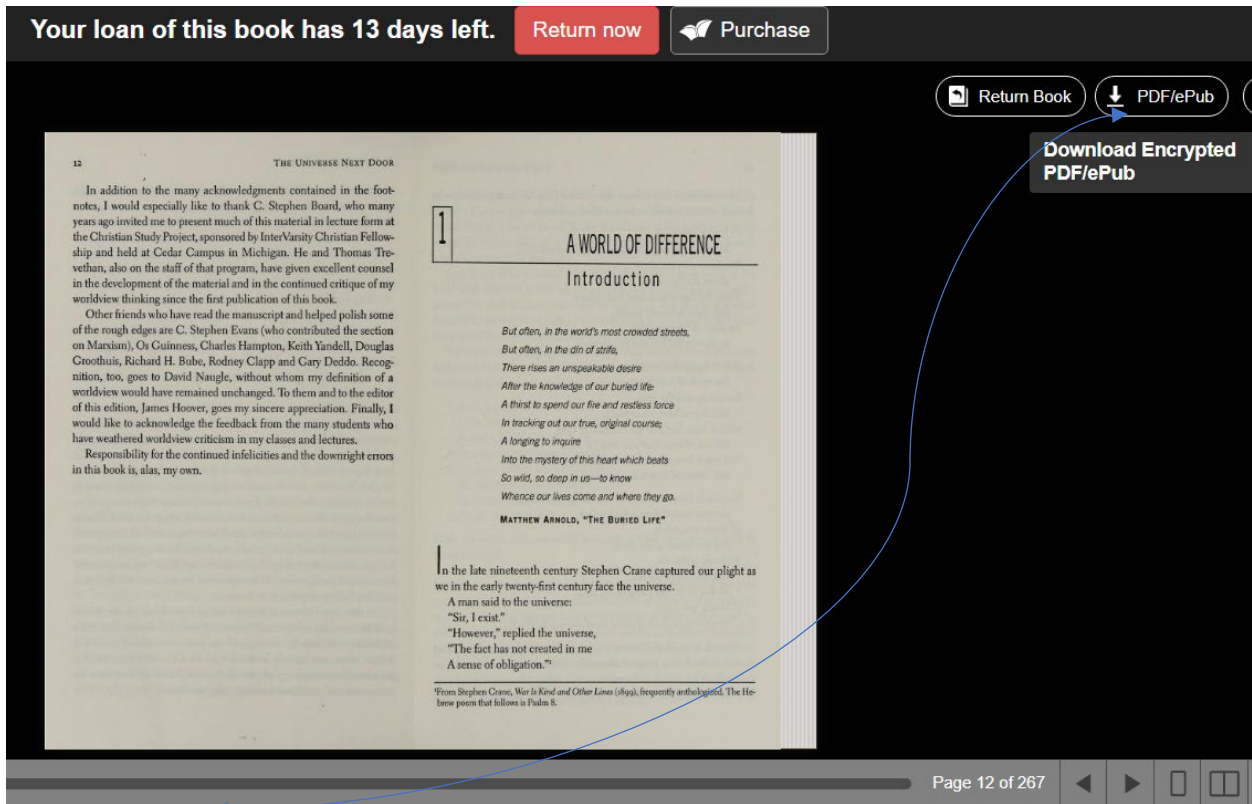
Your loan of this book has 13 days left.

Return now

Purchase

Return Book

PDF/ePub

Download Encrypted PDF/ePub

12

THE UNIVERSE NEXT DOOR

In addition to the many acknowledgments contained in the footnotes, I would especially like to thank C. Stephen Board, who many years ago invited me to present much of this material in lecture form at the Christian Study Project, sponsored by InterVarsity Christian Fellowship and held at Cedar Campus in Michigan. He and Thomas Trevethan, also on the staff of that program, have given excellent counsel in the development of the material and in the continued critique of my worldview thinking since the first publication of this book.

Other friends who have read the manuscript and helped polish some of the rough edges are C. Stephen Evans (who contributed the section on Marxism), Os Guinness, Charles Hampton, Keith Yandell, Douglas Groothuis, Richard H. Bube, Rodney Clapp and Gary Deddo. Recognition, too, goes to David Naugle, without whom my definition of a worldview would have remained unchanged. To them and to the editor of this edition, James Hoover, goes my sincere appreciation. Finally, I would like to acknowledge the feedback from the many students who have weathered worldview criticism in my classes and lectures.

Responsibility for the continued infelicities and the downright errors in this book is, alas, my own.

1

A WORLD OF DIFFERENCE

Introduction

But often, in the world's most crowded streets,
But often, in the din of strife,
There rises an unspeakable desire
After the knowledge of our buried life-
A thirst to spend our fire and restless force
In tracking out our true, original course;
A longing to inquire
Into the mystery of this heart which beats
So wild, so deep in us—to know
Whence our lives come and where they go.

MATTHEW ARNOLD, "THE BURIED LIFE"

In the late nineteenth century Stephen Crane captured our plight as we in the early twenty-first century face the universe.

A man said to the universe:
"Sir, I exist."
"However," replied the universe,
"The fact has not created in me
A sense of obligation."¹

¹From Stephen Crane, War Is Kind and Other Lines (1899), frequently anthologized. The Hebrew poem that follows is Psalm 8.

Page 12 of 267